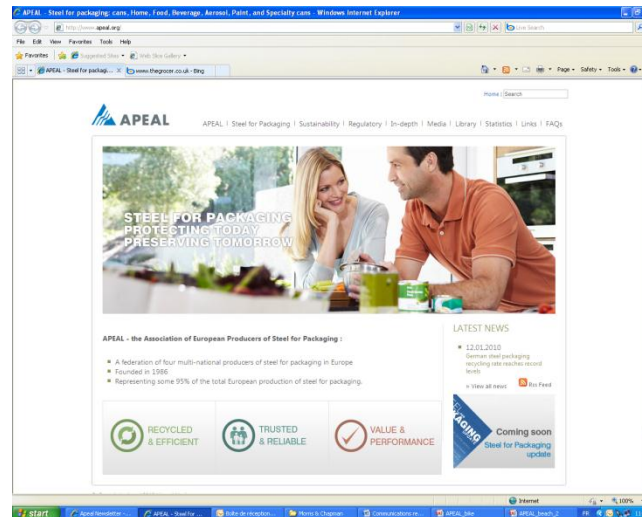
APEAL - Steel for packaging: cans, Home, Food, Beverage, Aerosol, Paint, and Specialty cans - Windows Internet Explorer

http://www.apeal.org/

Live Search

File Edit View Favorites Tools Help

Favorites Suggested Sites Web Slice Gallery

APEAL - Steel for packagi... www.thegrocer.co.uk - Bing

Page Safety Tools

Home | Search

APEAL

APEAL | Steel for Packaging | Sustainability | Regulatory | In-depth | Media | Library | Statistics | Links | FAQs

STEEL FOR PACKAGING
PROTECTING TODAY
PRESERVING TOMORROW

APEAL - the Association of European Producers of Steel for Packaging :

A federation of four multi-national producers of steel for packaging in Europe
Founded in 1986
Representing some 95% of the total European production of steel for packaging.

RECYCLED & EFFICIENT

TRUSTED & RELIABLE

VALUE & PERFORMANCE

LATEST NEWS

12.01.2010
German steel packaging recycling rate reaches record levels

> View all news Rss Feed

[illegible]AGING

Coming soon
Steel for Packaging update

Internet 100%

start Apeal Newsletter -... APEAL - Steel for ... Boîte de réception... Morris & Chapman Communications re... APEAL_bike APEAL_beach_2 FR